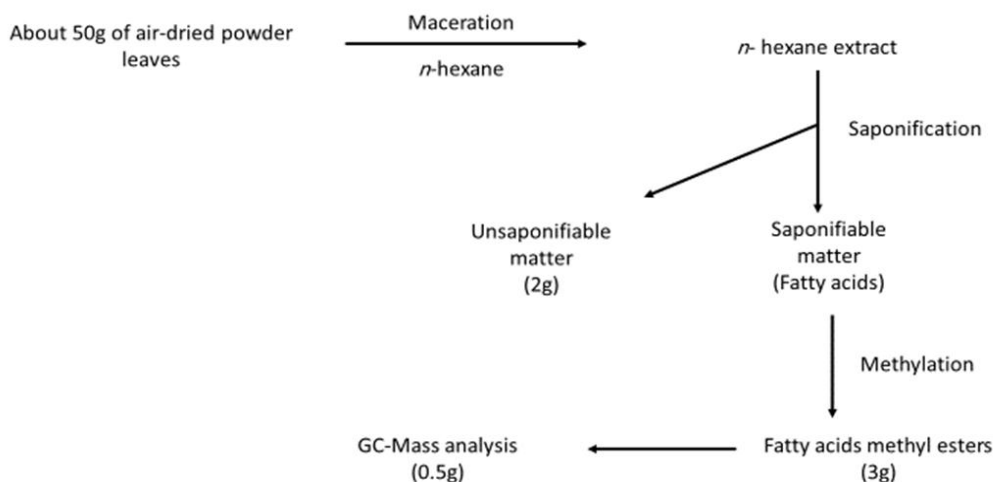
About 50g of air-dried powder leaves

Maceration

n-hexane

n- hexane extract

Saponification

Unsaponifiable matter (2g)

Saponifiable matter (Fatty acids)

Methylation

GC-Mass analysis (0.5g)

Fatty acids methyl esters (3g)